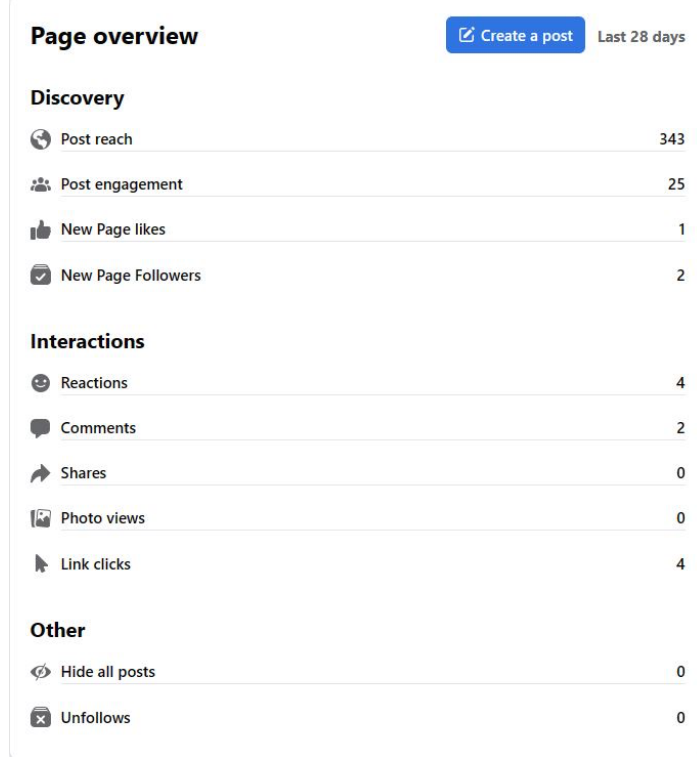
Page overview

Create a post

Last 28 days

Discovery

Post reach 343

Post engagement 25

New Page likes 1

New Page Followers 2

Interactions

Reactions 4

Comments 2

Shares 0

Photo views 0

Link clicks 4

Other

Hide all posts 0

Unfollows 0